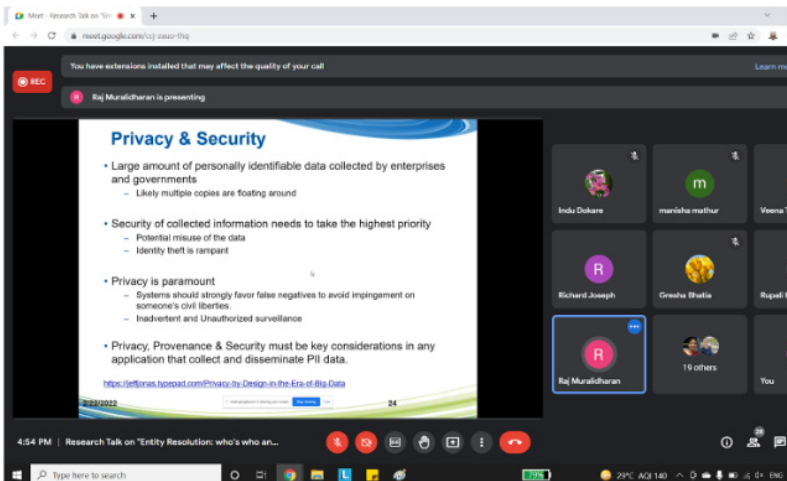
Meet - Research Talk on "En

meet.google.com/ccj-zauo-thq

REC

You have extensions installed that may affect the quality of your call

Learn m

R Raj Muralidharan is presenting

Privacy & Security

• Large amount of personally identifiable data collected by enterprises and governments
– Likely multiple copies are floating around

• Security of collected information needs to take the highest priority
– Potential misuse of the data
– Identity theft is rampant

• Privacy is paramount
– Systems should strongly favor false negatives to avoid impingement on someone's civil liberties.
– Inadvertent and Unauthorized surveillance

• Privacy, Provenance & Security must be key considerations in any application that collect and disseminate PII data.

https://jeffjonas.typepad.com/Privacy-by-Design-in-the-Era-of-Big-Data

2/22/2022

24

Stop sharing

Indu Dokare

m

manisha mathur

Veena

R

Richard Joseph

Gresha Bhatia

Rupali

R

Raj Muralidharan

19 others

You

4:54 PM | Research Talk on "Entity Resolution: who's who an...

28

Type here to search

29°C AQI 140

ENG